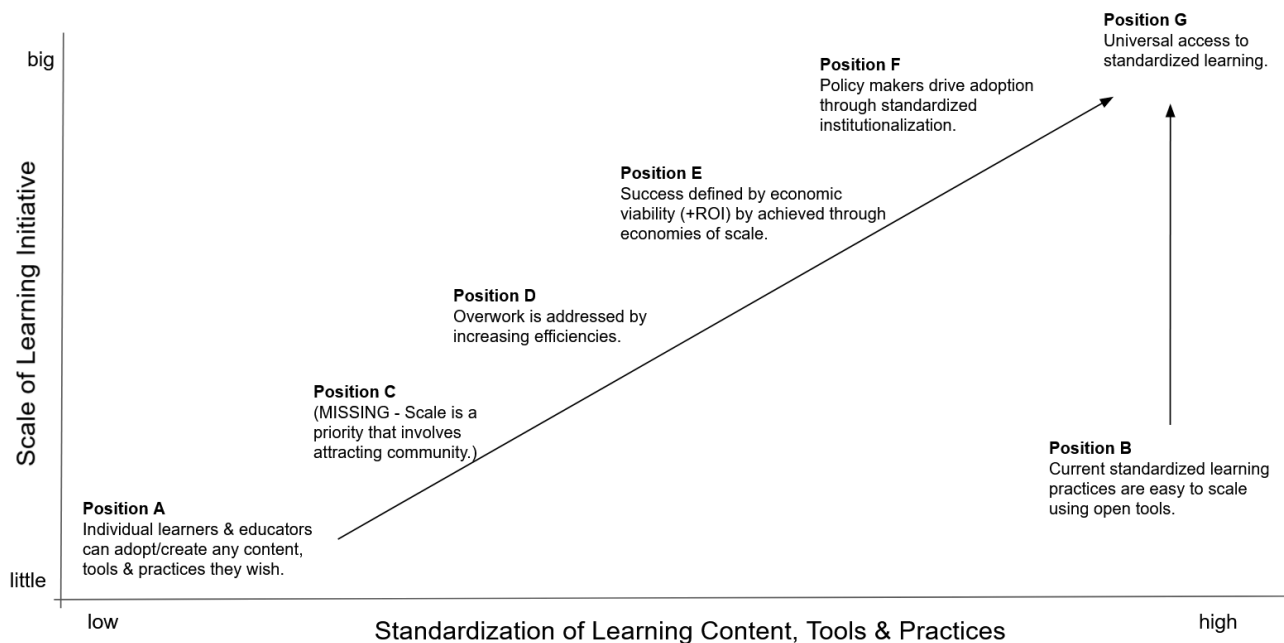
Scale of Learning Initiative

big

little

Position G
Universal access to standardized learning.

Position F
Policy makers drive adoption through standardized institutionalization.

Position E
Success defined by economic viability (+ROI) by achieved through economies of scale.

Position D
Overwork is addressed by increasing efficiencies.

Position C
(MISSING - Scale is a priority that involves attracting community.)

Position A
Individual learners & educators can adopt/create any content, tools & practices they wish.

Position B
Current standardized learning practices are easy to scale using open tools.

low

high

Standardization of Learning Content, Tools & Practices